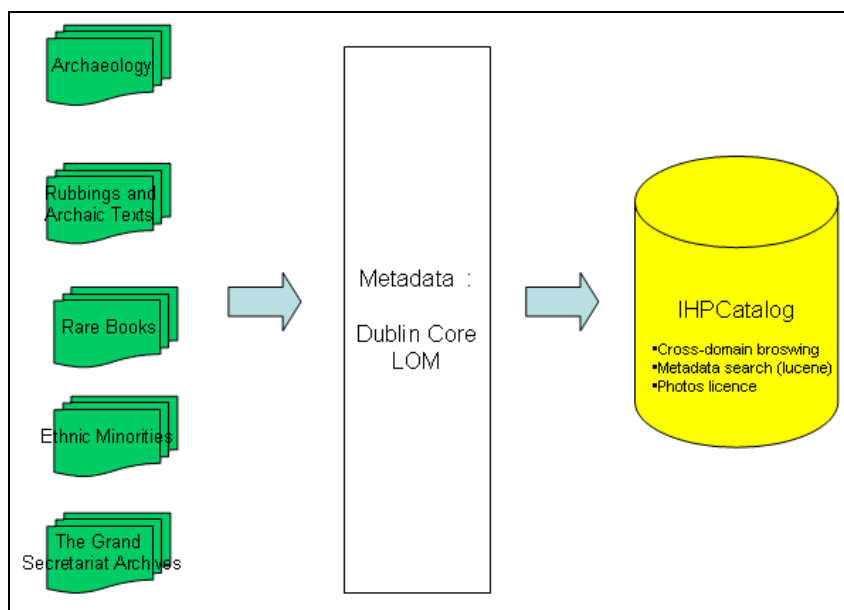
Archaeology

Rubbings and Archaic Texts

Rare Books

Ethnic Minorities

The Grand Secretariat Archives

Metadata :

Dublin Core LOM

IHPCatalog

▪Cross-domain broswing
▪Metadata search (lucene)
▪Photos licence